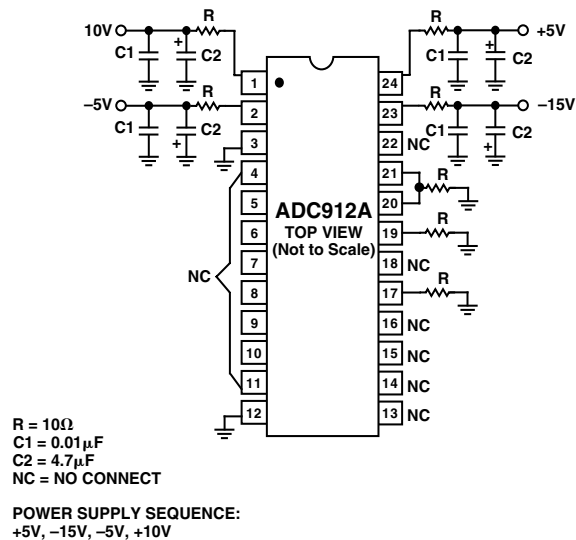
10V
R
C1
C2
–5V
R
C1
C2
R
+5V
C1
C2
R
–15V
C1
C2
1
2
3
4
5
6
7
8
9
10
11
12
24
23
22 NC
21
20
19
18 NC
17
16 NC
15 NC
14 NC
13 NC
R
R
R
NC
ADC912A
TOP VIEW
(Not to Scale)

R = 10Ω
C1 = 0.01μF
C2 = 4.7μF
NC = NO CONNECT

POWER SUPPLY SEQUENCE:
+5V, –15V, –5V, +10V